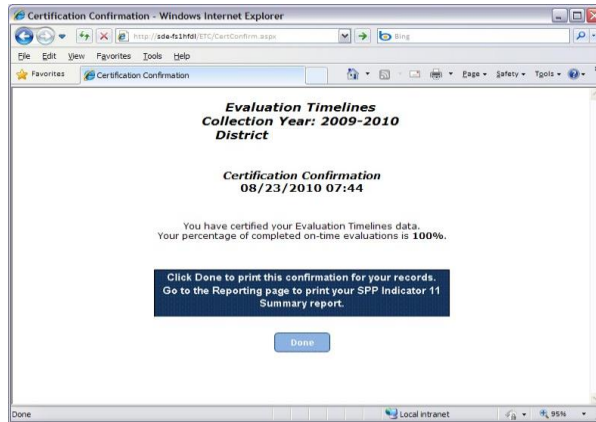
Certification Confirmation - Windows Internet Explorer

http://sde-fs1hfdl/ETC/CertConfirm.aspx

Bing

File Edit View Favorites Tools Help

Favorites

Certification Confirmation

Page ▾ Safety ▾ Tools ▾

Evaluation Timelines
Collection Year: 2009-2010
District

Certification Confirmation
08/23/2010 07:44

You have certified your Evaluation Timelines data.
Your percentage of completed on-time evaluations is 100%.

Click Done to print this confirmation for your records.
Go to the Reporting page to print your SPP Indicator 11 Summary report.

Done

Done

Local intranet

95%